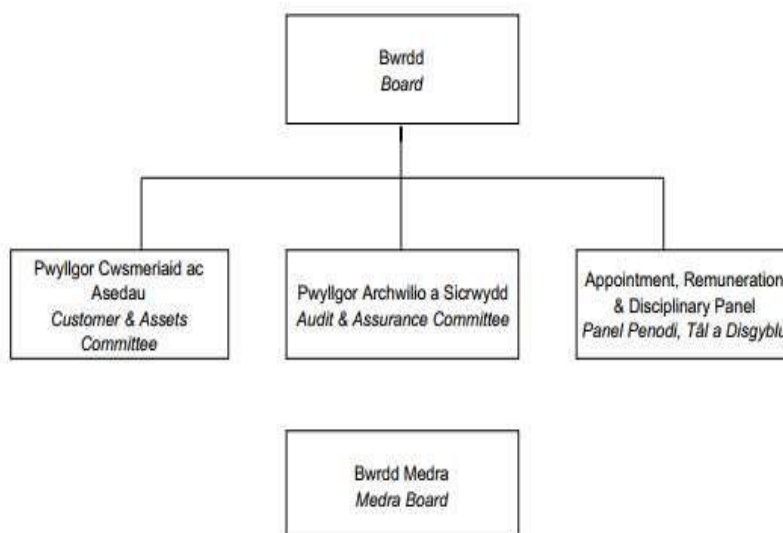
Bwrdd
*Board*

Pwyllgor Cwsmeriaid ac Asedau
*Customer & Assets Committee*

Pwyllgor Archwilio a Sicrwydd
*Audit & Assurance Committee*

Appointment, Remuneration & Disciplinary Panel
*Panel Penodi, Tâl a Disgyblu*

Bwrdd Medra
*Medra Board*